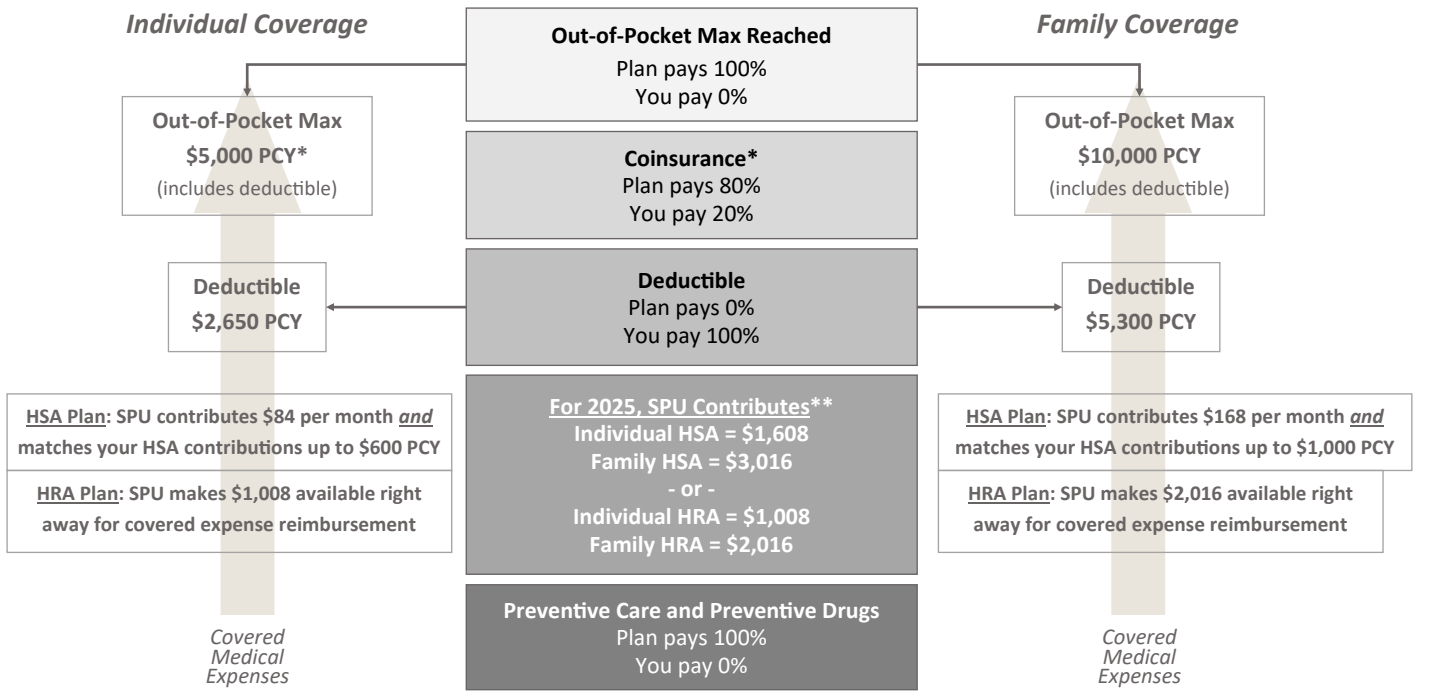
Individual Coverage

Out-of-Pocket Max
$5,000 PCY*
(includes deductible)

Deductible
$2,650 PCY

HSA Plan: SPU contributes $84 per month *and* matches your HSA contributions up to $600 PCY

HRA Plan: SPU makes $1,008 available right away for covered expense reimbursement

Covered Medical Expenses

Out-of-Pocket Max Reached
Plan pays 100%
You pay 0%

Coinsurance*
Plan pays 80%
You pay 20%

Deductible
Plan pays 0%
You pay 100%

For 2025, SPU Contributes**
Individual HSA = $1,608
Family HSA = $3,016
- or -
Individual HRA = $1,008
Family HRA = $2,016

Preventive Care and Preventive Drugs
Plan pays 100%
You pay 0%

Family Coverage

Out-of-Pocket Max
$10,000 PCY
(includes deductible)

Deductible
$5,300 PCY

HSA Plan: SPU contributes $168 per month *and* matches your HSA contributions up to $1,000 PCY

HRA Plan: SPU makes $2,016 available right away for covered expense reimbursement

Covered Medical Expenses